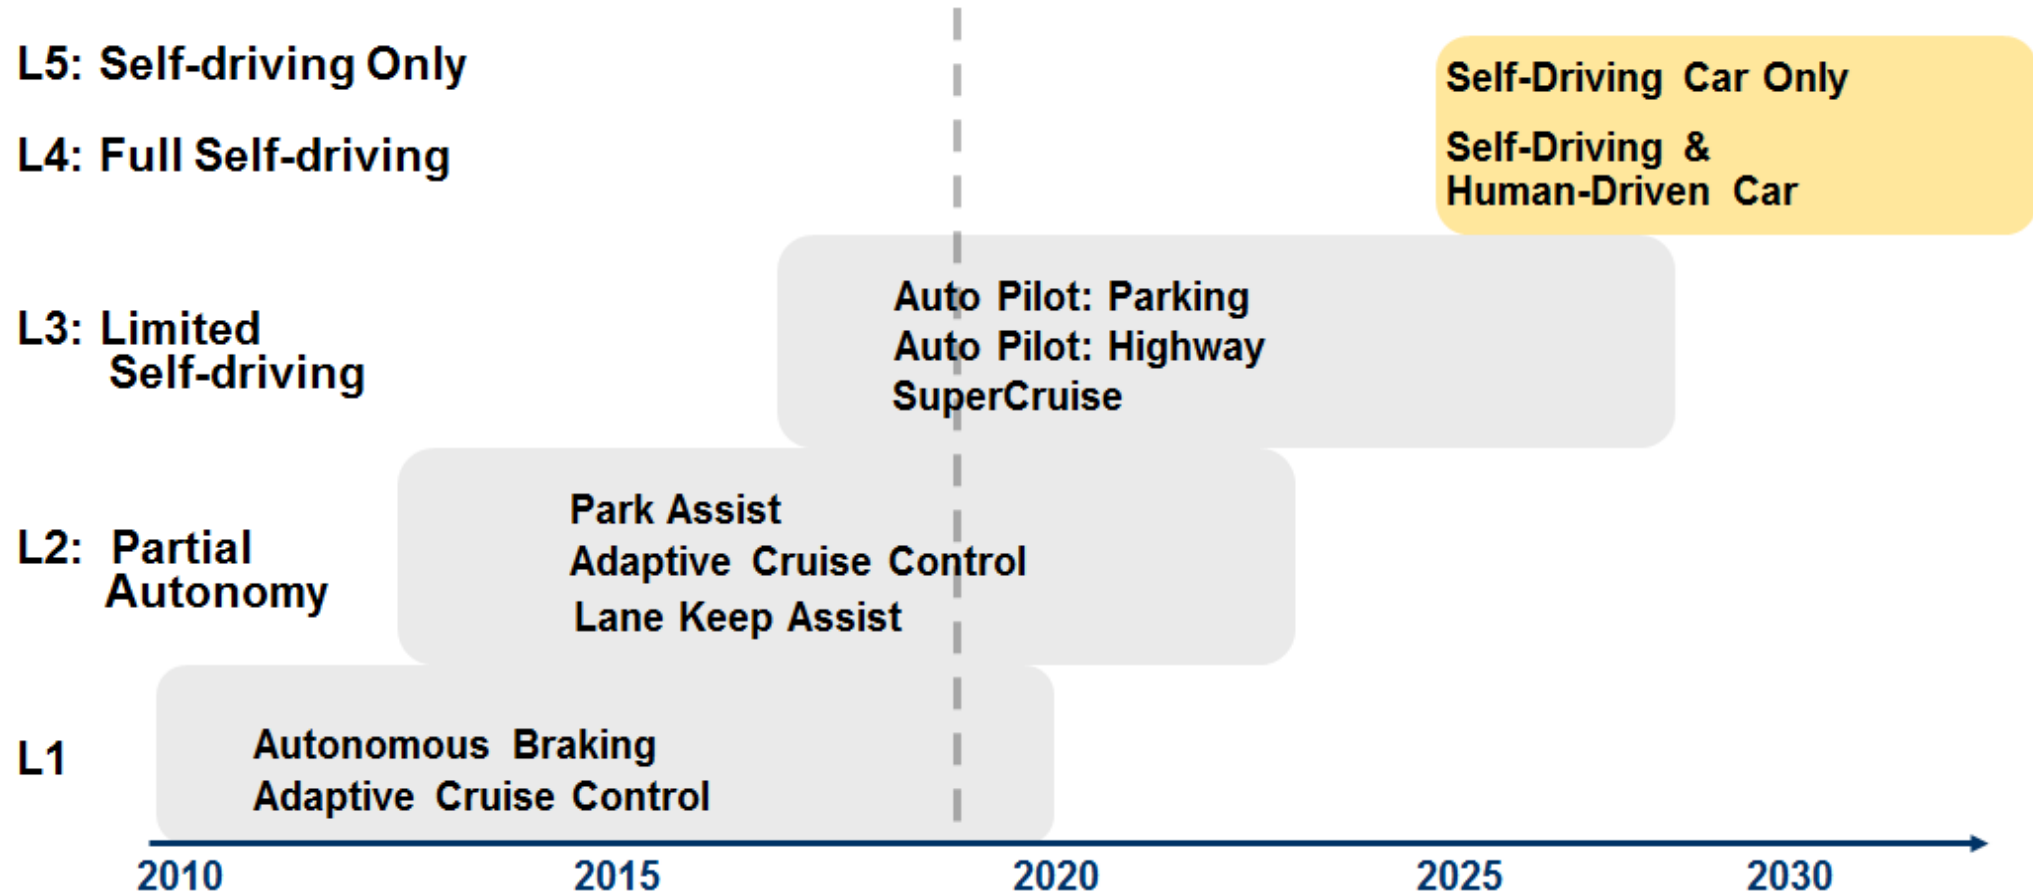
L5: Self-driving Only

L4: Full Self-driving

Self-Driving Car Only

Self-Driving & Human-Driven Car

L3: Limited Self-driving

Auto Pilot: Parking
Auto Pilot: Highway
SuperCruise

L2: Partial Autonomy

Park Assist
Adaptive Cruise Control
Lane Keep Assist

L1

Autonomous Braking
Adaptive Cruise Control

2010
2015
2020
2025
2030